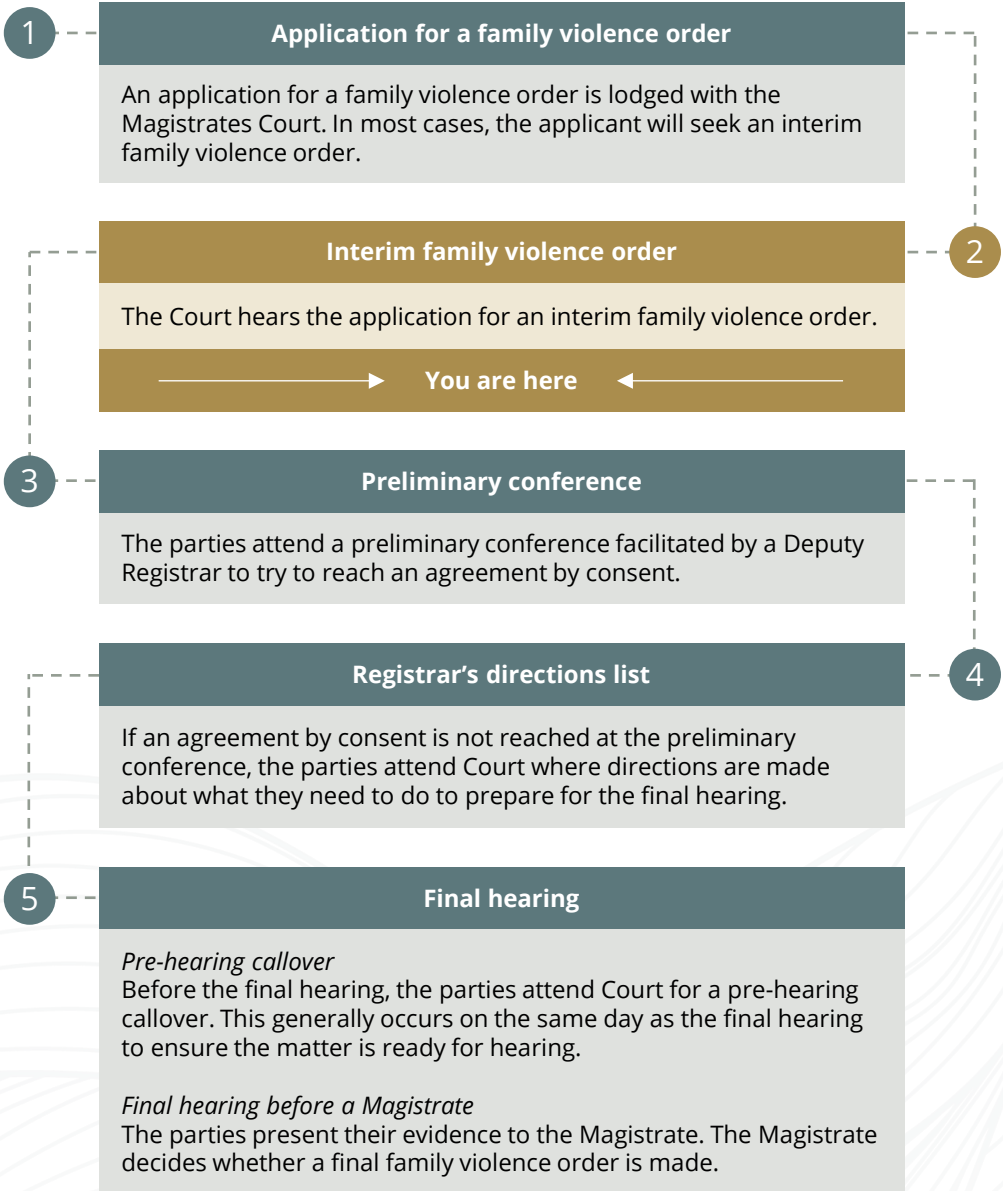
1

Application for a family violence order

An application for a family violence order is lodged with the Magistrates Court. In most cases, the applicant will seek an interim family violence order.

2

Interim family violence order

The Court hears the application for an interim family violence order.

You are here

3

Preliminary conference

The parties attend a preliminary conference facilitated by a Deputy Registrar to try to reach an agreement by consent.

4

Registrar's directions list

If an agreement by consent is not reached at the preliminary conference, the parties attend Court where directions are made about what they need to do to prepare for the final hearing.

5

Final hearing

*Pre-hearing callover*
Before the final hearing, the parties attend Court for a pre-hearing callover. This generally occurs on the same day as the final hearing to ensure the matter is ready for hearing.

*Final hearing before a Magistrate*
The parties present their evidence to the Magistrate. The Magistrate decides whether a final family violence order is made.